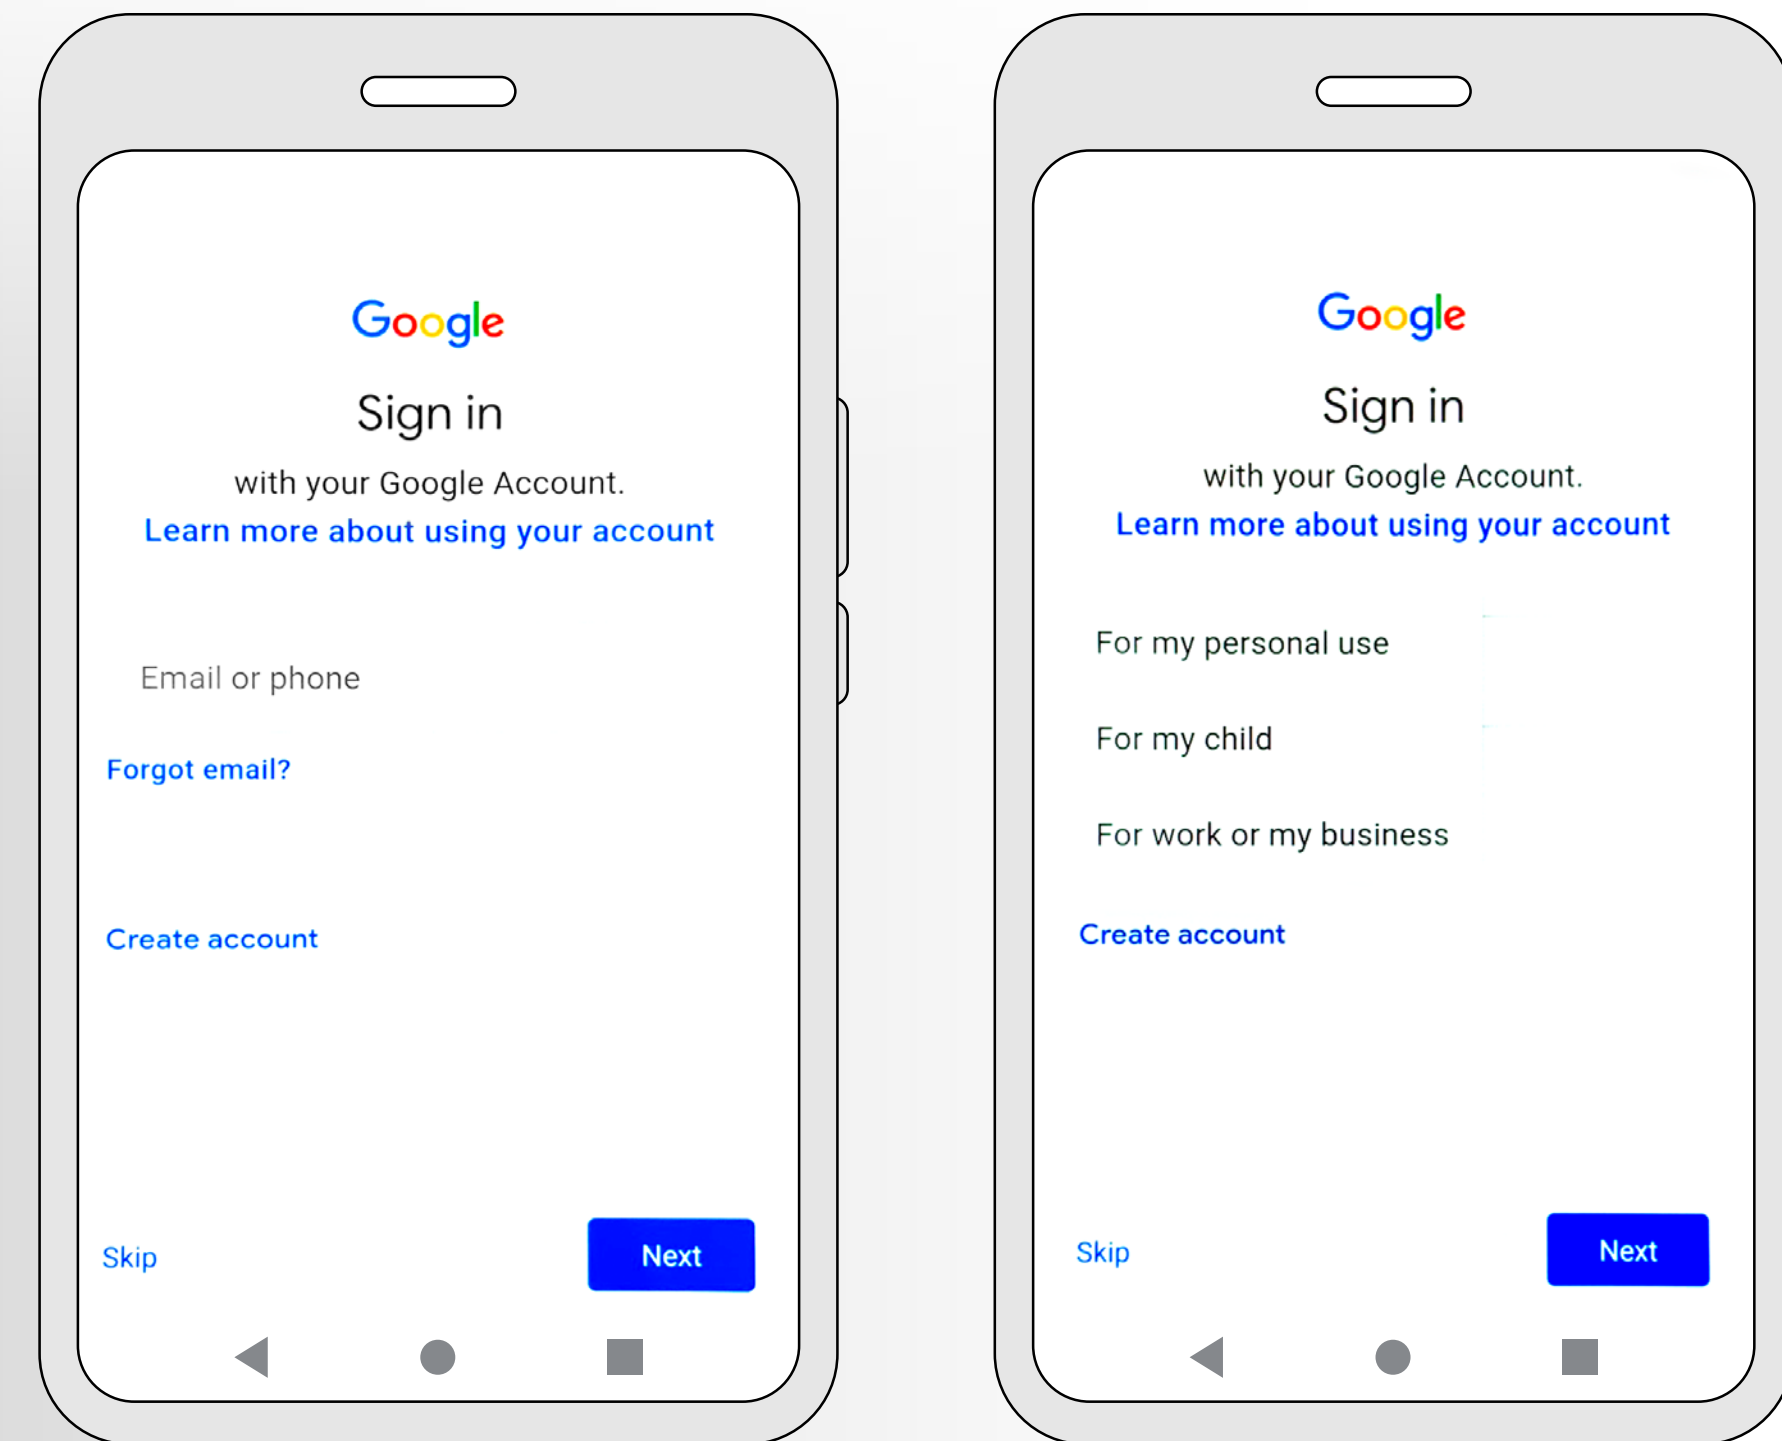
Google

Sign in

with your Google Account.
Learn more about using your account

Email or phone

Forgot email?

Create account

Skip

Next

Google

Sign in

with your Google Account.
Learn more about using your account

For my personal use

For my child

For work or my business

Create account

Skip

Next